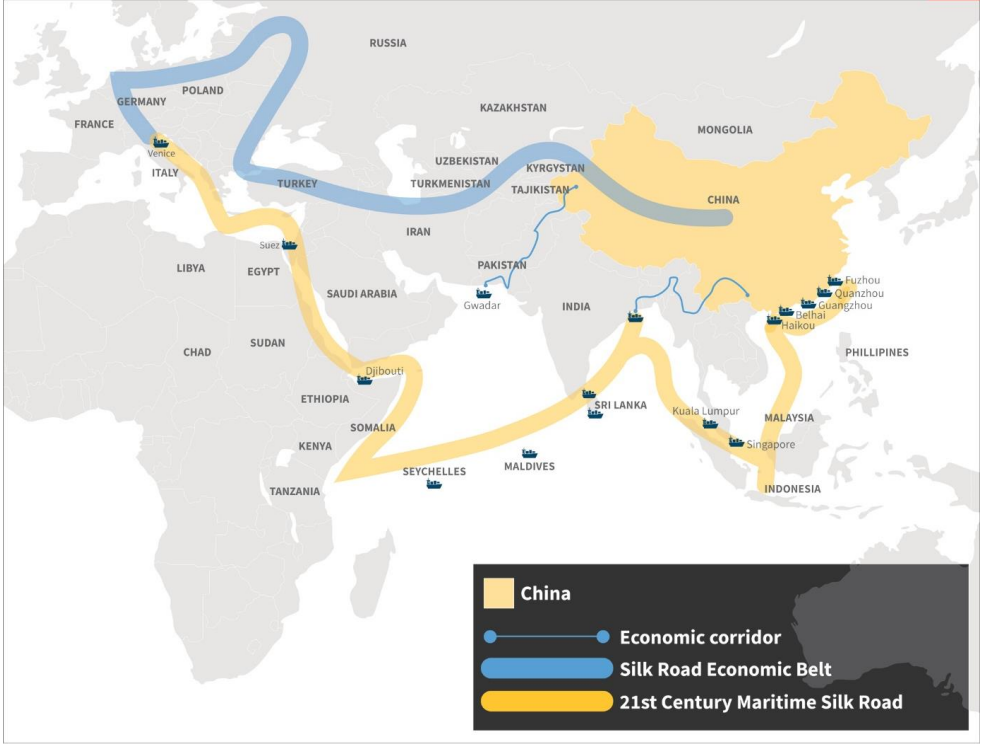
RUSSIA

GERMANY

POLAND

FRANCE

KAZAKHSTAN

MONGOLIA

Venice

ITALY

UZBEKISTAN

KYRGYZSTAN

TURKEY

TURKMENISTAN

TAJIKISTAN

CHINA

IRAN

Suez

LIBYA

EGYPT

PAKISTAN

SAUDI ARABIA

Gwadar

INDIA

Fuzhou

Quanzhou

Guangzhou

Beihai

Haikou

CHAD

SUDAN

PHILLIPINES

Djibouti

ETHIOPIA

SRI LANKA

Kuala Lumpur

MALAYSIA

SOMALIA

Singapore

KENYA

MALDIVES

SEYCHELLES

INDONESIA

TANZANIA

China

Economic corridor

Silk Road Economic Belt

21st Century Maritime Silk Road